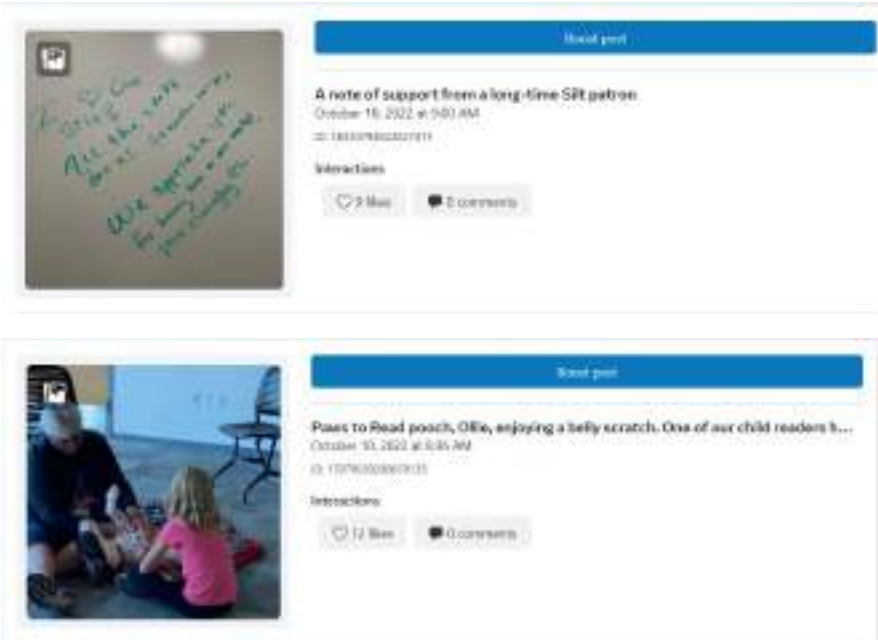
Boost post

A note of support from a long-time Silt patron

October 19, 2022 at 9:00 AM

ID: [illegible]

Interactions

3 likes

0 comments

Boost post

Paws to Read pooch, Ollie, enjoying a belly scratch. One of our child readers h...

October 10, 2022 at 8:35 AM

ID: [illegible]

Interactions

12 likes

0 comments